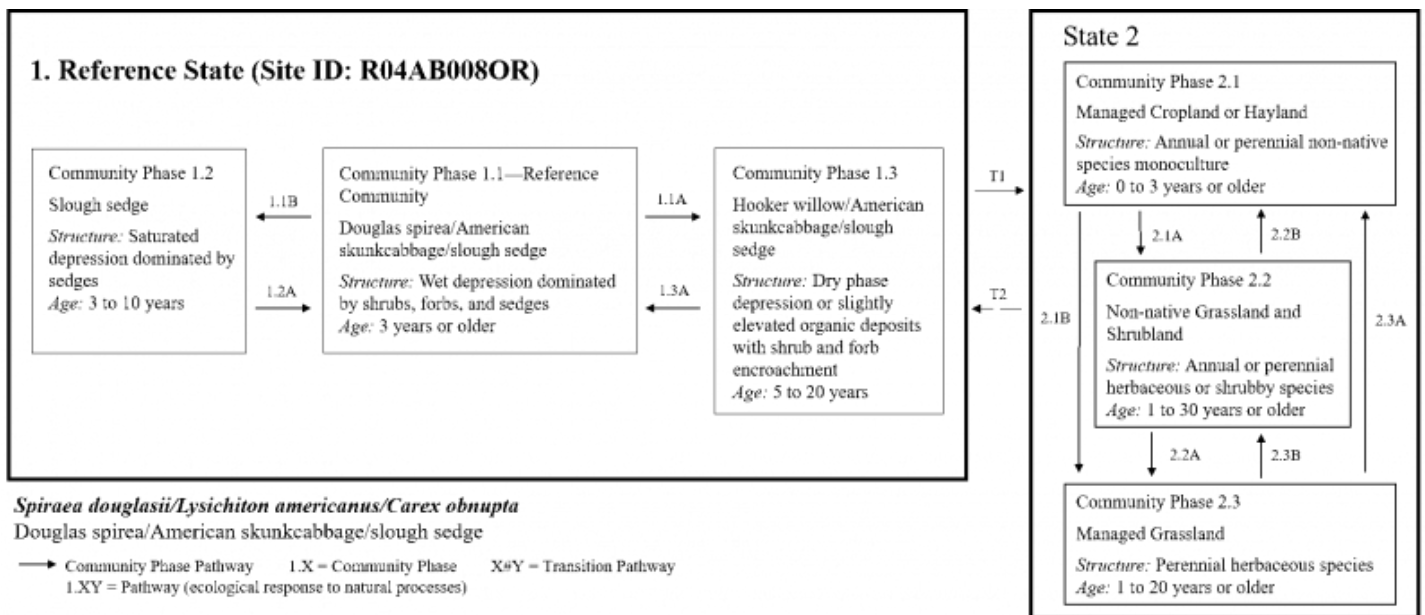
1. Reference State (Site ID: R04AB008OR)

Community Phase 1.2
Slough sedge
*Structure:* Saturated depression dominated by sedges
*Age:* 3 to 10 years

1.1B

1.2A

Community Phase 1.1—Reference Community
Douglas spirea/American skunkcabbage/slough sedge
*Structure:* Wet depression dominated by shrubs, forbs, and sedges
*Age:* 3 years or older

1.1A

1.3A

Community Phase 1.3
Hooker willow/American skunkcabbage/slough sedge
*Structure:* Dry phase depression or slightly elevated organic deposits with shrub and forb encroachment
*Age:* 5 to 20 years

T1

T2

State 2

Community Phase 2.1
Managed Cropland or Hayland
*Structure:* Annual or perennial non-native species monoculture
*Age:* 0 to 3 years or older

2.1A

2.2B

2.1B

Community Phase 2.2
Non-native Grassland and Shrubland
*Structure:* Annual or perennial herbaceous or shrubby species
*Age:* 1 to 30 years or older

2.3A

2.2A

2.3B

Community Phase 2.3
Managed Grassland
*Structure:* Perennial herbaceous species
*Age:* 1 to 20 years or older

***Spiraea douglasii/Lysichiton americanus/Carex obnupta***
Douglas spirea/American skunkcabbage/slough sedge

Community Phase Pathway 1.X = Community Phase X#Y = Transition Pathway
1.XY = Pathway (ecological response to natural processes)